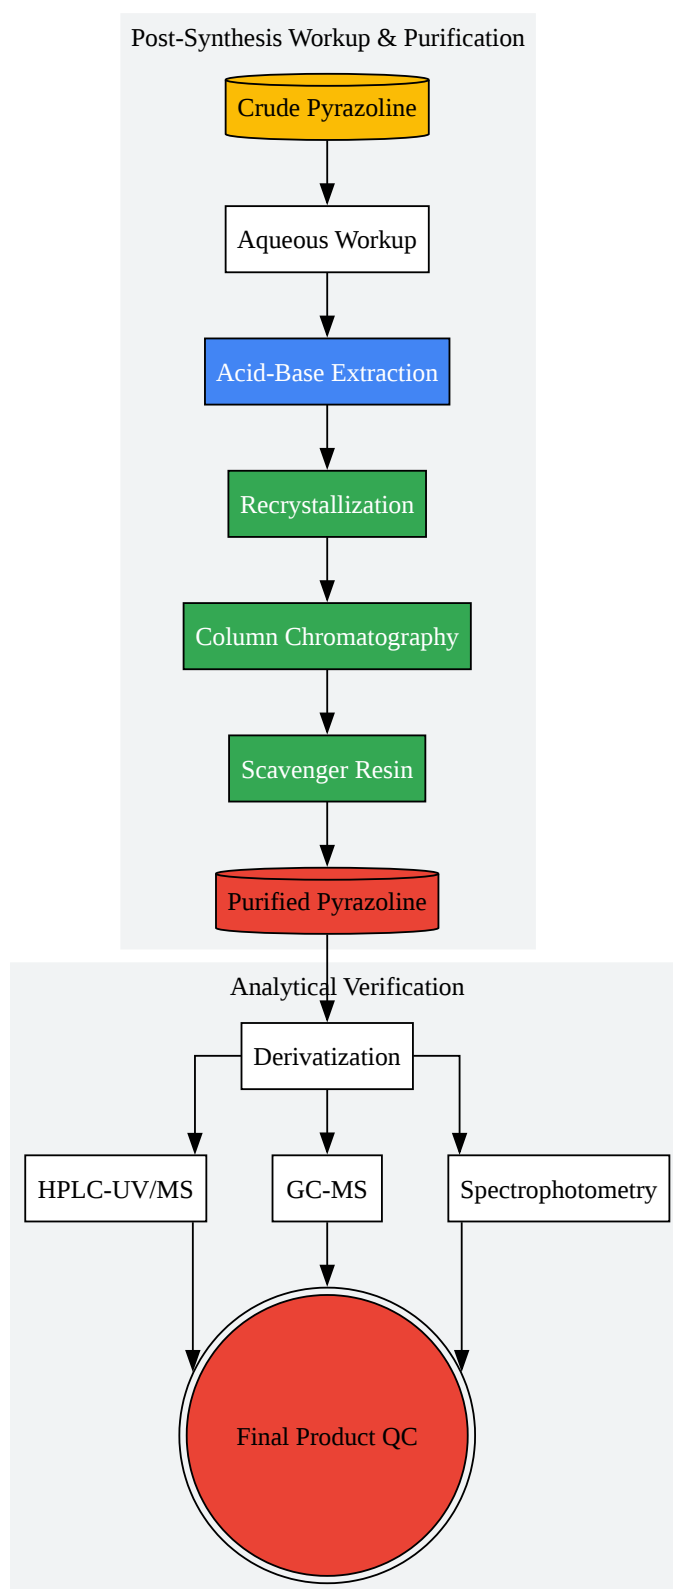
Post-Synthesis Workup & Purification

Crude Pyrazoline

Aqueous Workup

Acid-Base Extraction

Recrystallization

Column Chromatography

Scavenger Resin

Purified Pyrazoline

Analytical Verification

Derivatization

HPLC-UV/MS

GC-MS

Spectrophotometry

Final Product QC